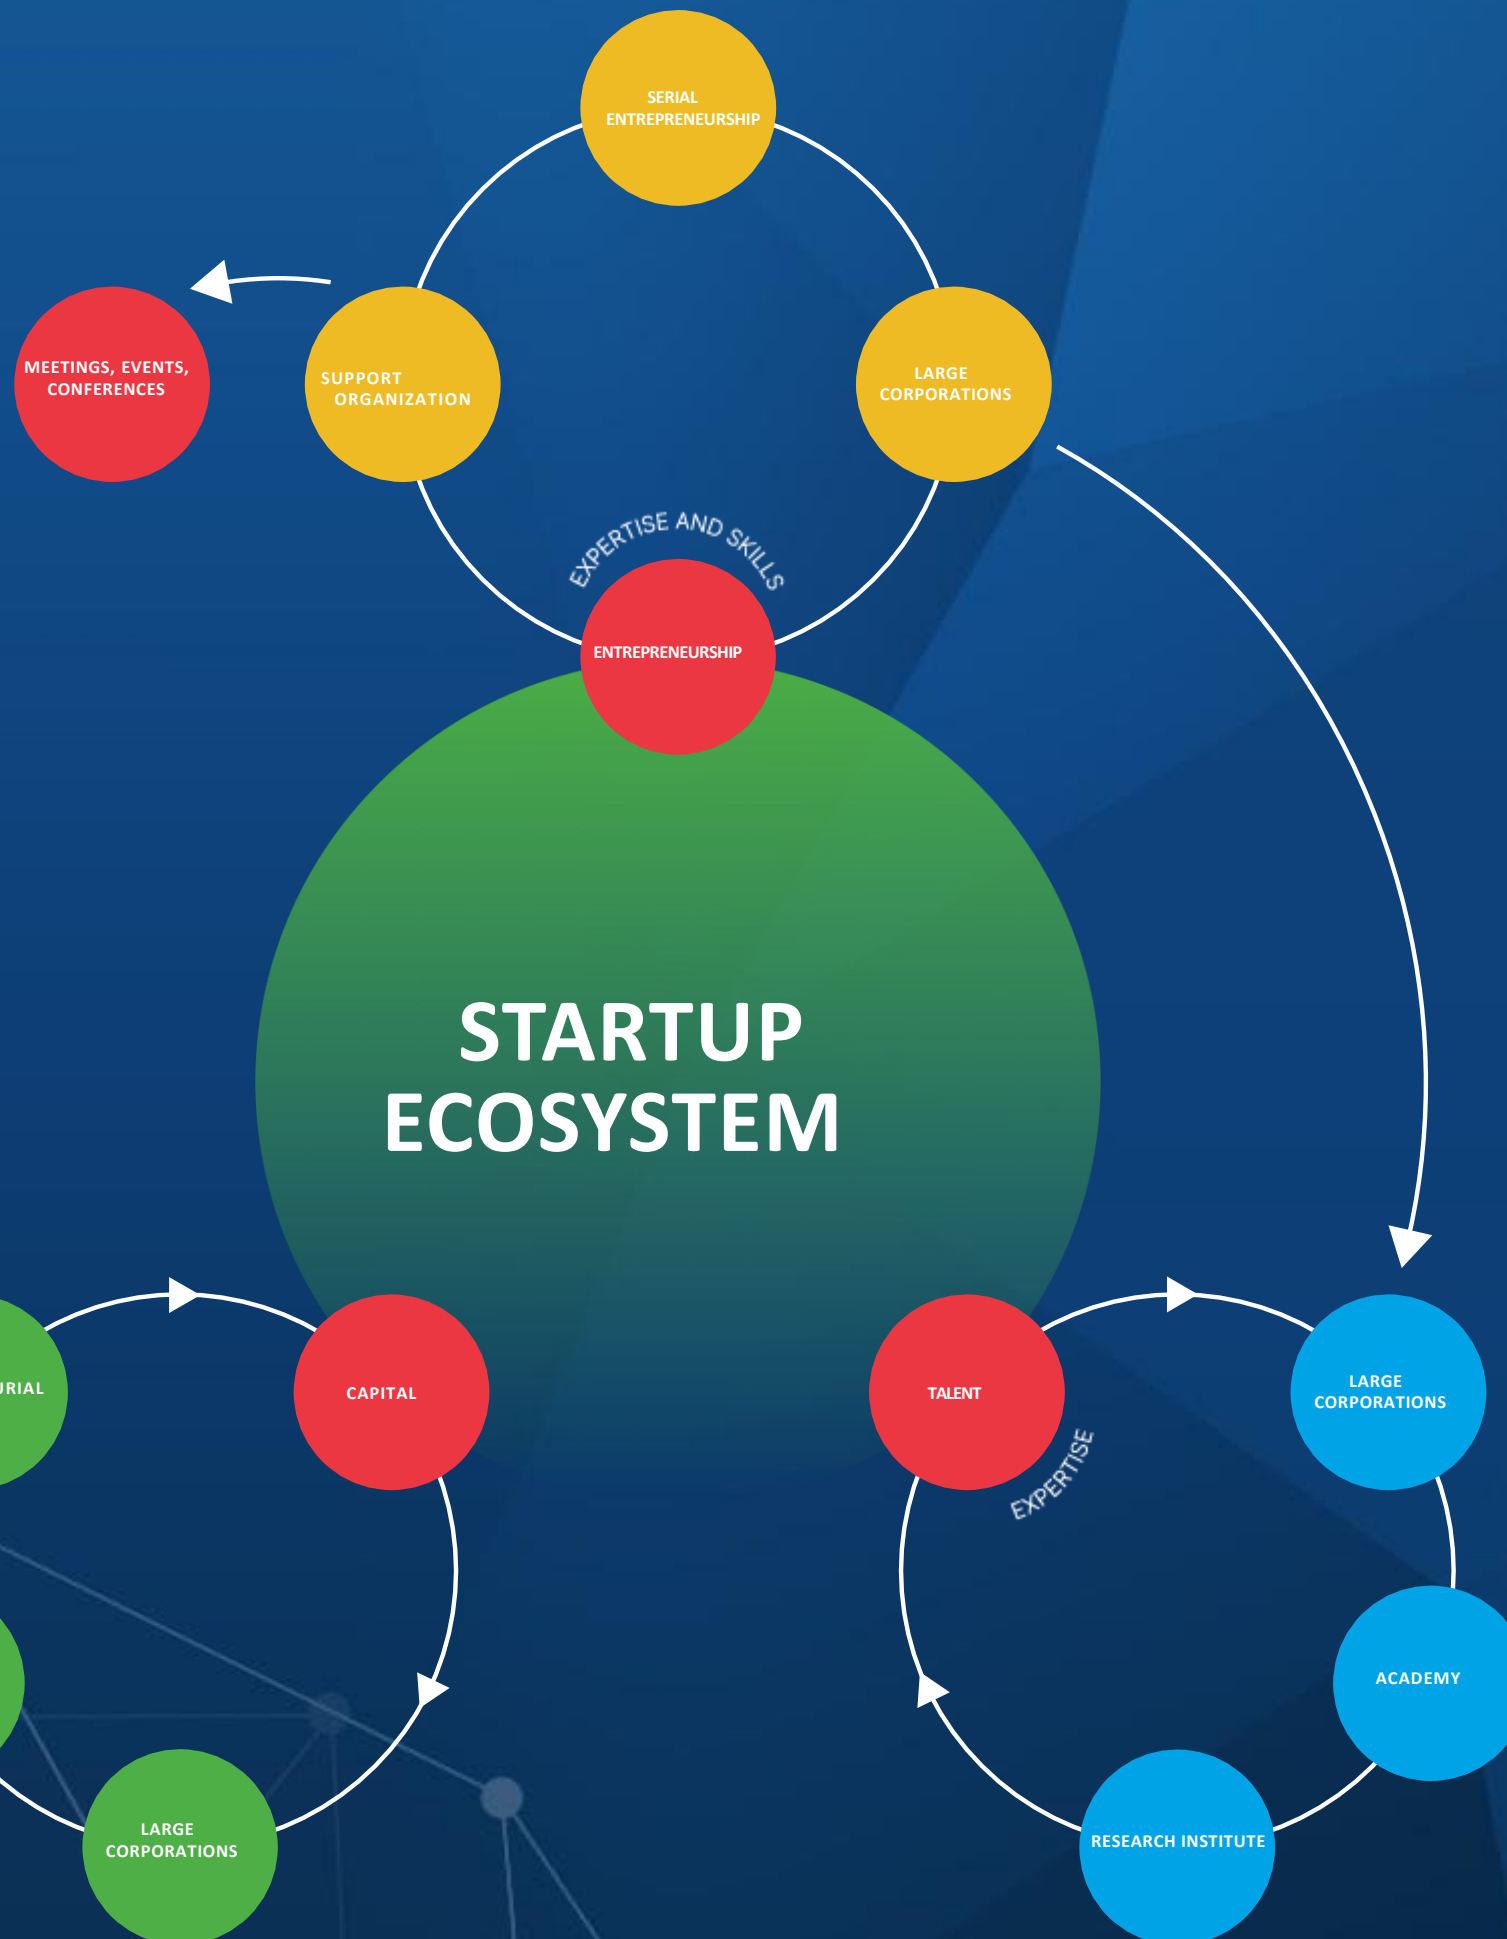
SERIAL ENTREPRENEURSHIP

MEETINGS, EVENTS, CONFERENCES

SUPPORT ORGANIZATION

LARGE CORPORATIONS

EXPERTISE AND SKILLS

ENTREPRENEURSHIP

STARTUP ECOSYSTEM

URIAL

CAPITAL

TALENT

EXPERTISE

LARGE CORPORATIONS

ACADEMY

LARGE CORPORATIONS

RESEARCH INSTITUTE